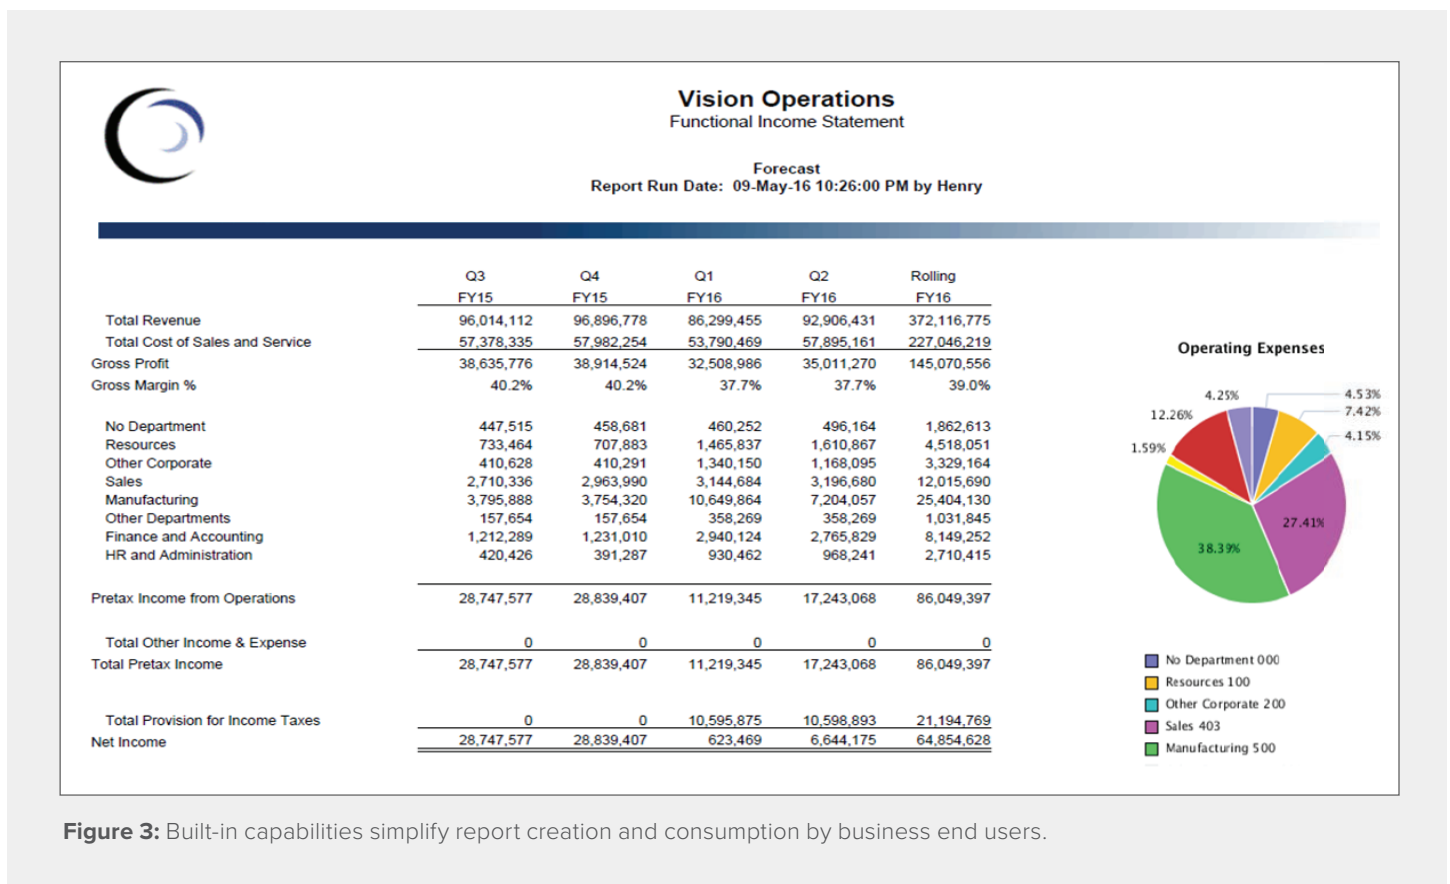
Vision Operations
Functional Income Statement

Forecast
Report Run Date: 09-May-16 10:26:00 PM by Henry

| | Q3 FY15 | Q4 FY15 | Q1 FY16 | Q2 FY16 | Rolling FY16 |
|---|---|---|---|---|---|
| Total Revenue | 96,014,112 | 96,896,778 | 86,299,455 | 92,906,431 | 372,116,775 |
| Total Cost of Sales and Service | 57,378,335 | 57,982,254 | 53,790,469 | 57,895,161 | 227,046,219 |
| Gross Profit | 38,635,776 | 38,914,524 | 32,508,986 | 35,011,270 | 145,070,556 |
| Gross Margin % | 40.2% | 40.2% | 37.7% | 37.7% | 39.0% |
| No Department | 447,515 | 458,681 | 460,252 | 496,164 | 1,862,613 |
| Resources | 733,464 | 707,883 | 1,465,837 | 1,610,867 | 4,518,051 |
| Other Corporate | 410,628 | 410,291 | 1,340,150 | 1,168,095 | 3,329,164 |
| Sales | 2,710,336 | 2,963,990 | 3,144,684 | 3,196,680 | 12,015,690 |
| Manufacturing | 3,795,888 | 3,754,320 | 10,649,864 | 7,204,057 | 25,404,130 |
| Other Departments | 157,654 | 157,654 | 358,269 | 358,269 | 1,031,845 |
| Finance and Accounting | 1,212,289 | 1,231,010 | 2,940,124 | 2,765,829 | 8,149,252 |
| HR and Administration | 420,426 | 391,287 | 930,462 | 968,241 | 2,710,415 |
| Pretax Income from Operations | 28,747,577 | 28,839,407 | 11,219,345 | 17,243,068 | 86,049,397 |
| Total Other Income & Expense | 0 | 0 | 0 | 0 | 0 |
| Total Pretax Income | 28,747,577 | 28,839,407 | 11,219,345 | 17,243,068 | 86,049,397 |
| Total Provision for Income Taxes | 0 | 0 | 10,595,875 | 10,598,893 | 21,194,769 |
| Net Income | 28,747,577 | 28,839,407 | 623,469 | 6,644,175 | 64,854,628 |

Operating Expenses
4.25%
4.53%
7.42%
12.26%
4.15%
1.59%
27.41%
38.39%

No Department 000
Resources 100
Other Corporate 200
Sales 403
Manufacturing 500

Figure 3: Built-in capabilities simplify report creation and consumption by business end users.